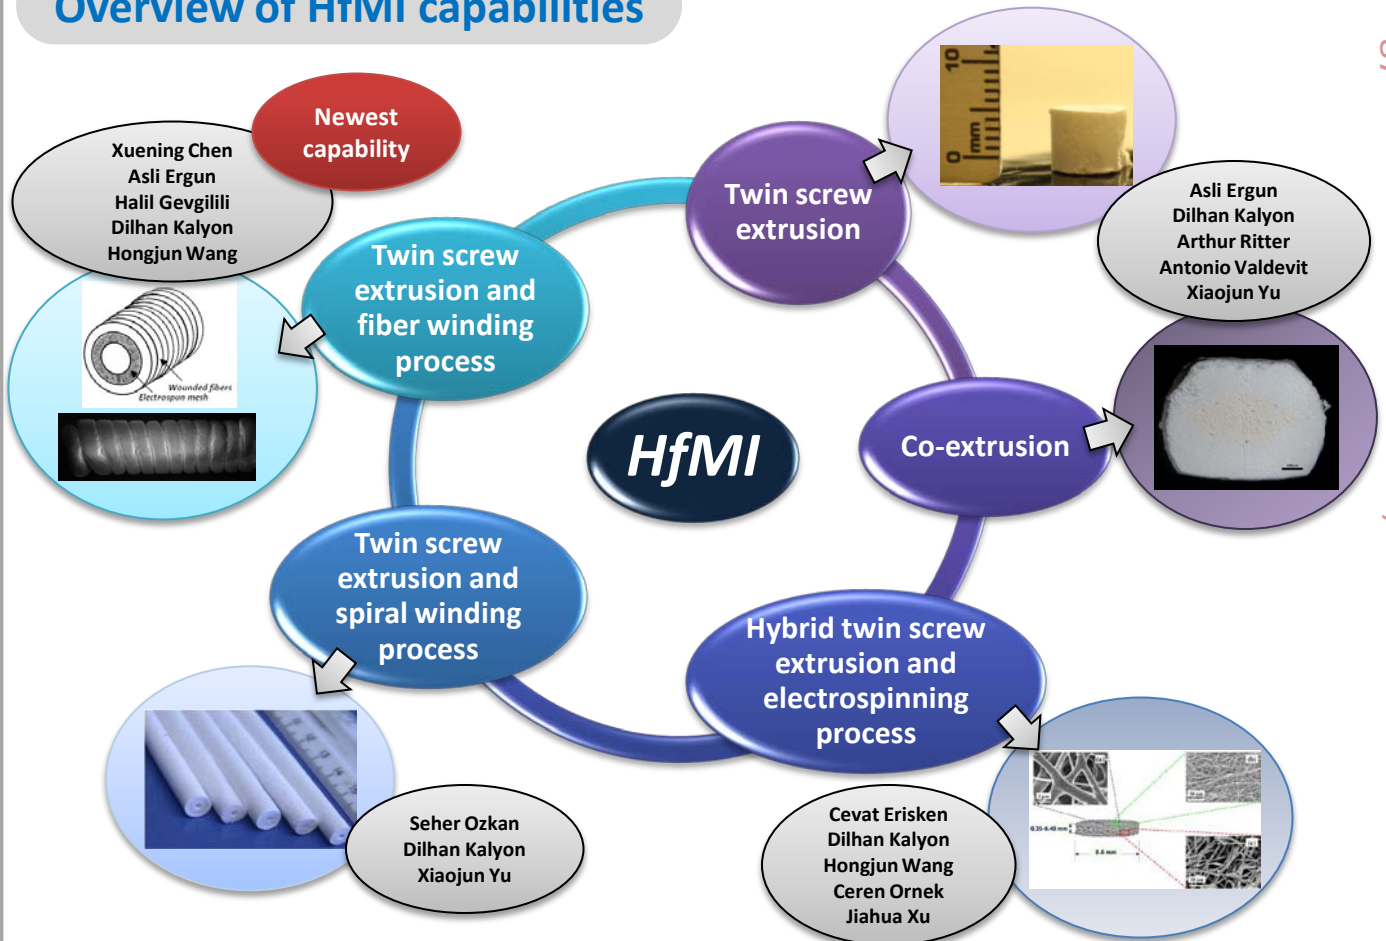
Overview of HfMI capabilities

Newest capability

Xuening Chen
Asli Ergun
Halil Gevgilili
Dilhan Kalyon
Hongjun Wang

Wounded fibers
Electrospun mesh

Twin screw extrusion and fiber winding process

Twin screw extrusion

10
mm
0

Asli Ergun
Dilhan Kalyon
Arthur Ritter
Antonio Valdevit
Xiaojun Yu

HfMI

Co-extrusion

Twin screw extrusion and spiral winding process

Hybrid twin screw extrusion and electrospinning process

Seher Ozkan
Dilhan Kalyon
Xiaojun Yu

Cevat Erisken
Dilhan Kalyon
Hongjun Wang
Ceren Ornek
Jiahua Xu